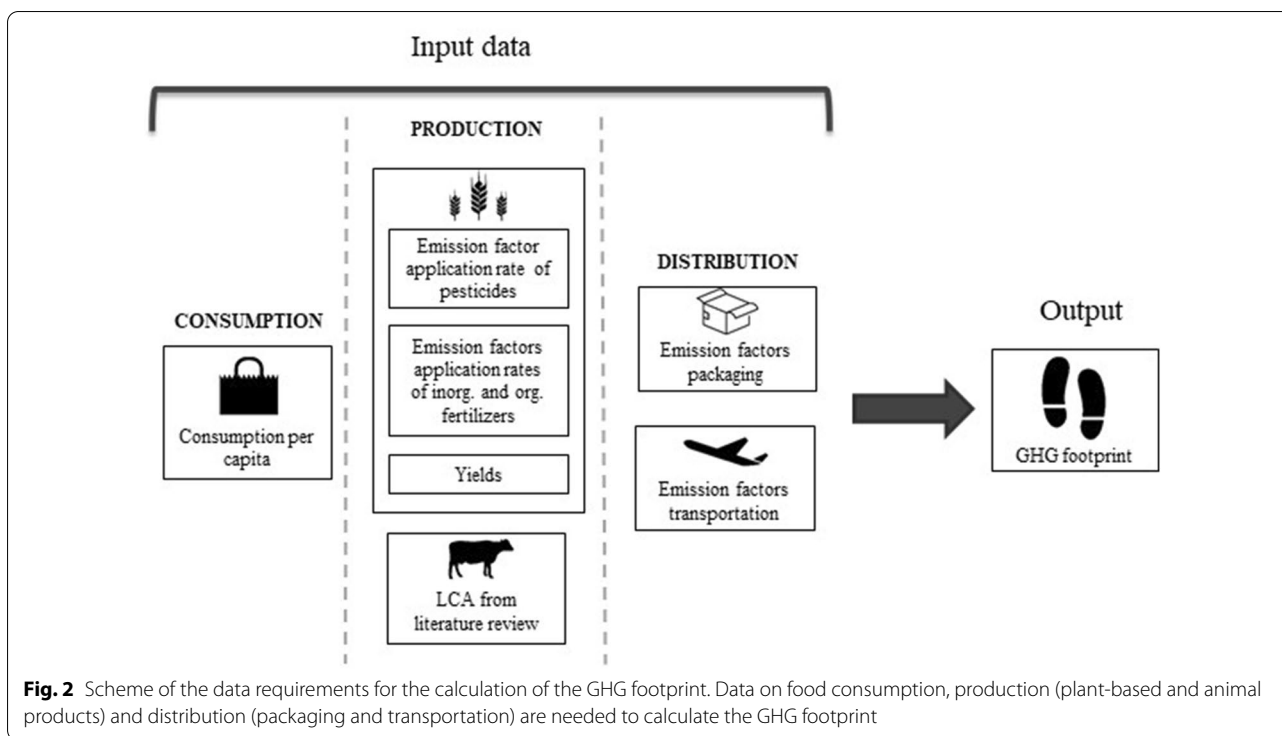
Input data

CONSUMPTION

Consumption per capita

PRODUCTION

Emission factor application rate of pesticides

Emission factors application rates of inorg. and org. fertilizers

Yields

LCA from literature review

DISTRIBUTION

Emission factors packaging

Emission factors transportation

Output

GHG footprint

**Fig. 2** Scheme of the data requirements for the calculation of the GHG footprint. Data on food consumption, production (plant-based and animal products) and distribution (packaging and transportation) are needed to calculate the GHG footprint